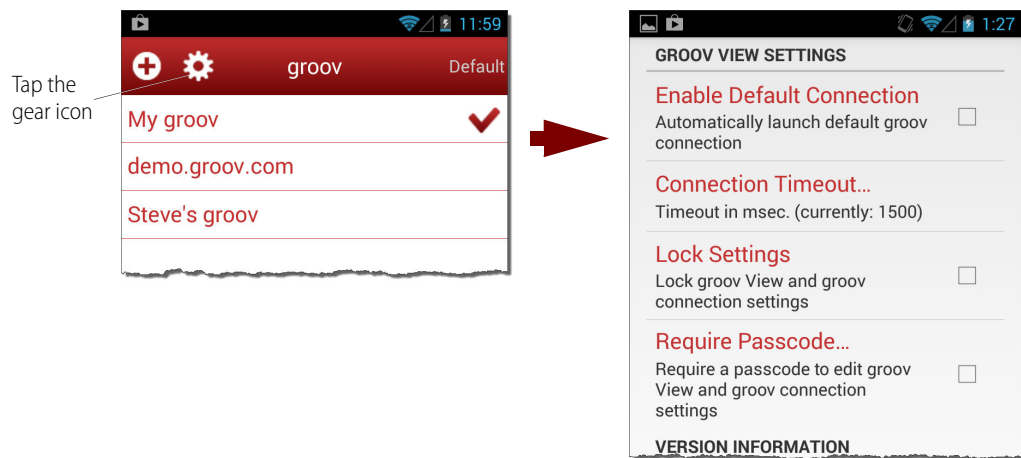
Tap the gear icon

11:59

groov

Default

My groov

demo.groov.com

Steve's groov

1:27

GROOV VIEW SETTINGS

Enable Default Connection

Automatically launch default groov connection

Connection Timeout...

Timeout in msec. (currently: 1500)

Lock Settings

Lock groov View and groov connection settings

Require Passcode...

Require a passcode to edit groov View and groov connection settings

VERSION INFORMATION